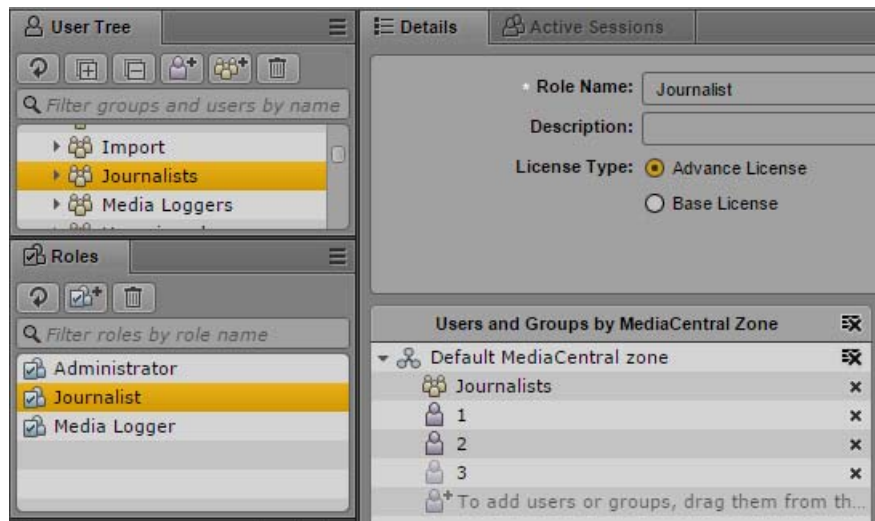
User Tree

Filter groups and users by name

Import
Journalists
Media Loggers

Roles

Filter roles by role name

Administrator
Journalist
Media Logger

Details
Active Sessions

* Role Name: Journalist
Description:
License Type: Advance License
Base License

Users and Groups by MediaCentral Zone

Default MediaCentral zone
Journalists ×
1 ×
2 ×
3 ×
To add users or groups, drag them from th...